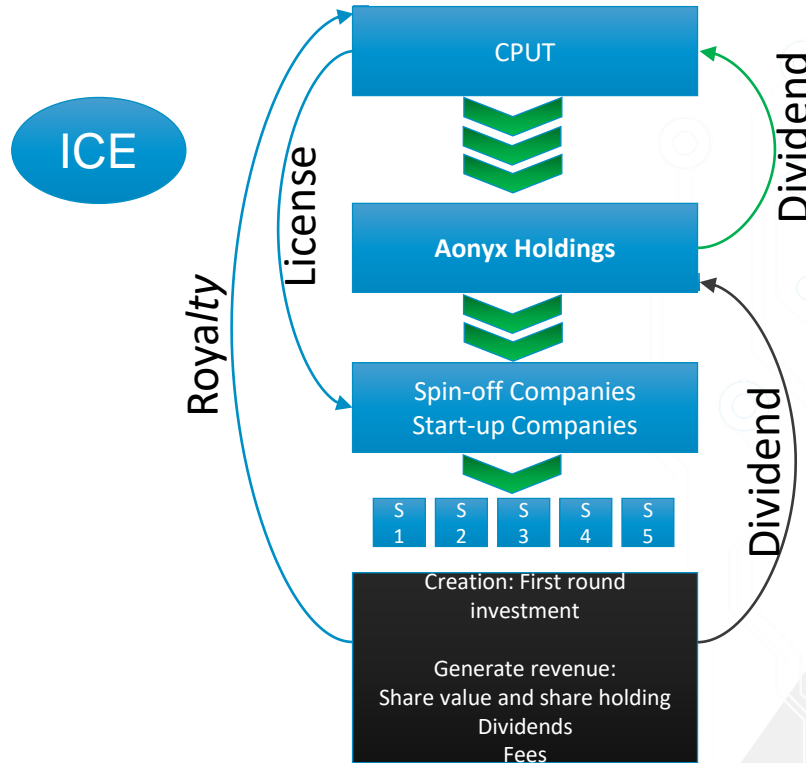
ICE

CPUT

Aonyx Holdings

Spin-off Companies
Start-up Companies

S 1

S 2

S 3

S 4

S 5

Creation: First round investment

Generate revenue:
Share value and share holding
Dividends
Fees

Royalty

License

Dividend

Dividend